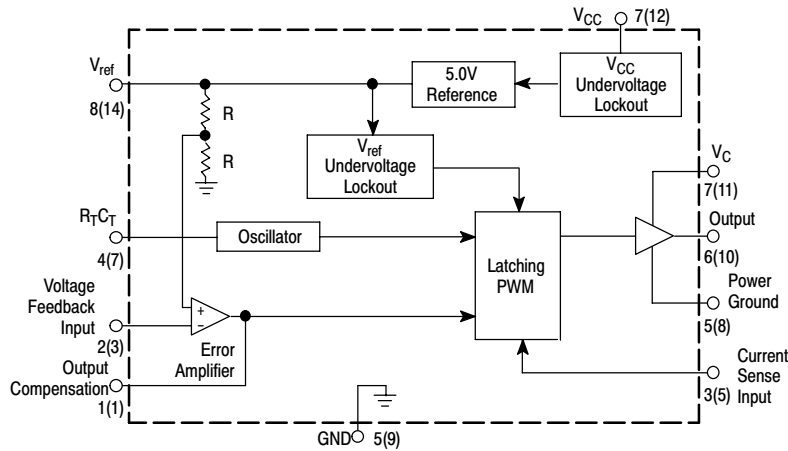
$V_{CC}$ 7(12)

$V_{ref}$
8(14)

5.0V Reference

$V_{CC}$ Undervoltage Lockout

R

R

$V_{ref}$ Undervoltage Lockout

$V_C$
7(11)

$R_TC_T$
4(7)

Oscillator

Output
6(10)

Latching PWM

Power Ground
5(8)

Voltage Feedback Input
2(3)

+
−

Error Amplifier

Output Compensation
1(1)

Current Sense Input
3(5)

GND 5(9)